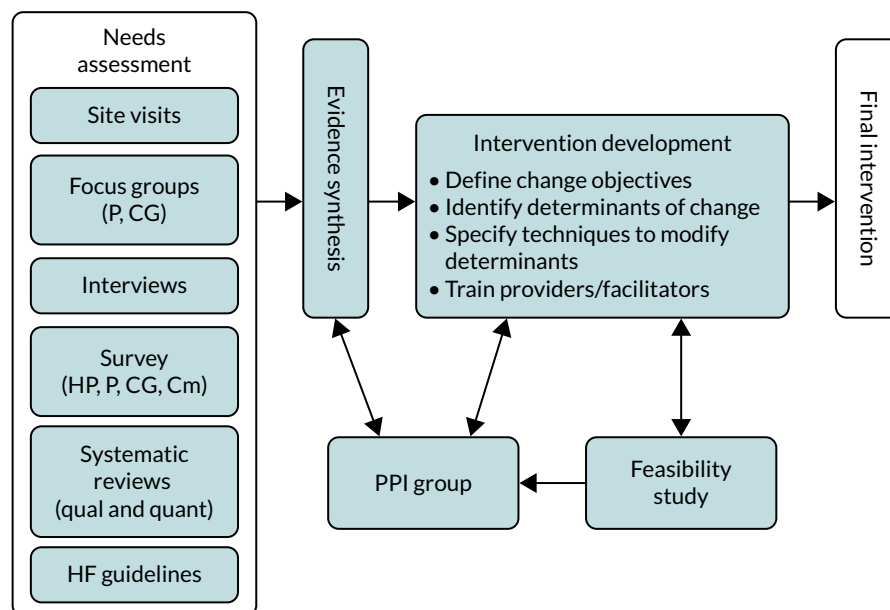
Needs assessment

Site visits

Focus groups (P, CG)

Interviews

Survey (HP, P, CG, Cm)

Systematic reviews (qual and quant)

HF guidelines

Evidence synthesis

Intervention development

• Define change objectives
• Identify determinants of change
• Specify techniques to modify determinants
• Train providers/facilitators

Final intervention

PPI group

Feasibility study